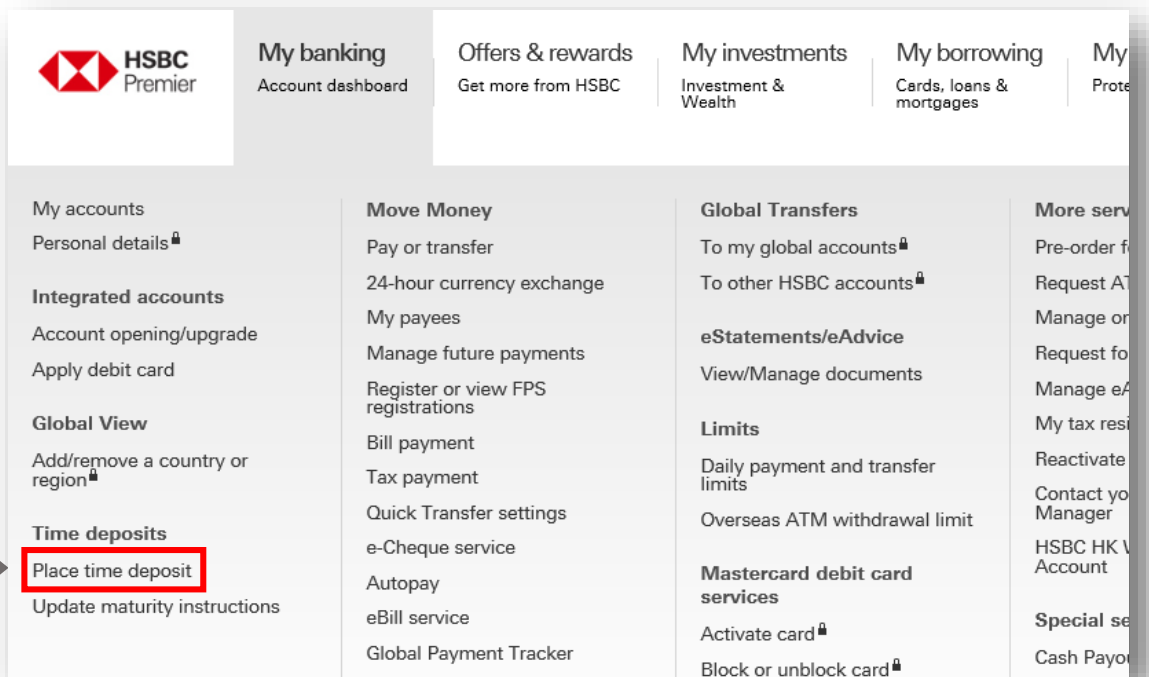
HSBC Premier

My banking
Account dashboard

Offers & rewards
Get more from HSBC

My investments
Investment & Wealth

My borrowing
Cards, loans & mortgages

My
Prote

My accounts
Personal details

Integrated accounts
Account opening/upgrade
Apply debit card

Global View
Add/remove a country or region

Time deposits
Place time deposit
Update maturity instructions

Move Money
Pay or transfer
24-hour currency exchange
My payees
Manage future payments
Register or view FPS registrations
Bill payment
Tax payment
Quick Transfer settings
e-Cheque service
Autopay
eBill service
Global Payment Tracker

Global Transfers
To my global accounts
To other HSBC accounts

eStatements/eAdvice
View/Manage documents

Limits
Daily payment and transfer limits
Overseas ATM withdrawal limit

Mastercard debit card services
Activate card
Block or unblock card

More serv
Pre-order f
Request AT
Manage or
Request fo
Manage eA
My tax resi
Reactivate
Contact yo Manager
HSBC HK V Account

Special se
Cash Payou